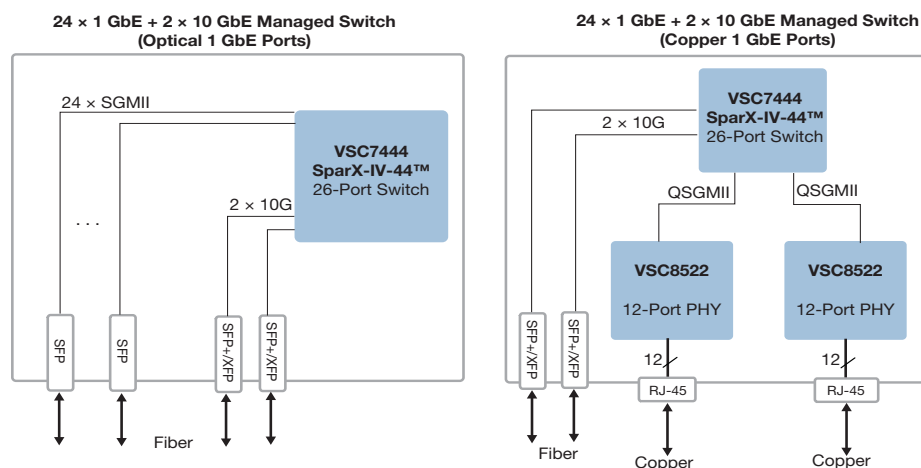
24 × 1 GbE + 2 × 10 GbE Managed Switch
(Optical 1 GbE Ports)

24 × SGMII

. . .

VSC7444
SparX-IV-44™
26-Port Switch

2 × 10G

SFP

SFP

SFP+/XFP

SFP+/XFP

Fiber

24 × 1 GbE + 2 × 10 GbE Managed Switch
(Copper 1 GbE Ports)

VSC7444
SparX-IV-44™
26-Port Switch

2 × 10G

QSGMII

QSGMII

VSC8522

12-Port PHY

VSC8522

12-Port PHY

SFP+/XFP

SFP+/XFP

12

12

RJ-45

RJ-45

Fiber

Copper

Copper